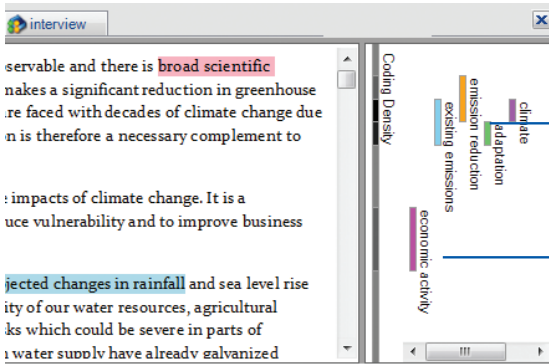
interview

servable and there is broad scientific nakes a significant reduction in greenhouse re faced with decades of climate change due n is therefore a necessary complement to

e impacts of climate change. It is a uce vulnerability and to improve business

jected changes in rainfall and sea level rise ity of our water resources, agricultural ks which could be severe in parts of water supply have already galvanized

Coding Density

climate
adaptation
emission reduction
existing emissions
economic activity